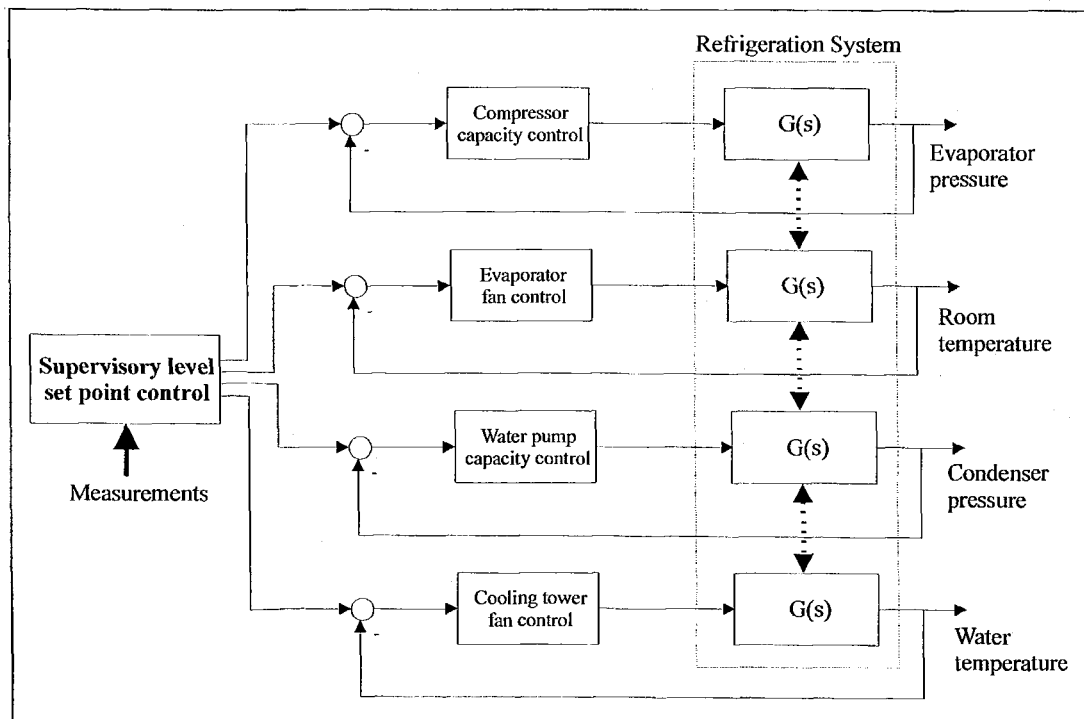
Refrigeration System

Compressor capacity control

G(s)

Evaporator pressure

-

Evaporator fan control

G(s)

Room temperature

-

Supervisory level set point control

Measurements

Water pump capacity control

G(s)

Condenser pressure

-

Cooling tower fan control

G(s)

Water temperature

-